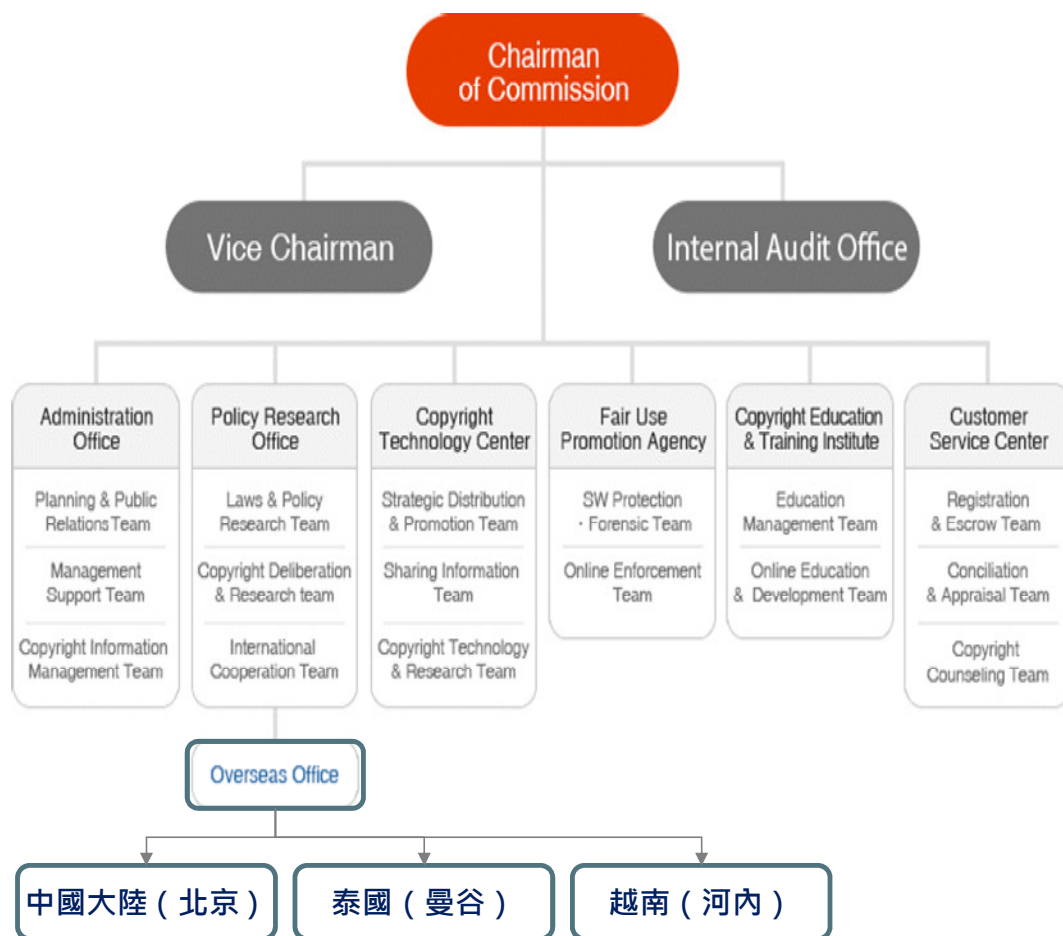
Chairman of Commission

Vice Chairman

Internal Audit Office

Administration Office

Planning & Public Relations Team

Management Support Team

Copyright Information Management Team

Policy Research Office

Laws & Policy Research Team

Copyright Deliberation & Research team

International Cooperation Team

Copyright Technology Center

Strategic Distribution & Promotion Team

Sharing Information Team

Copyright Technology & Research Team

Fair Use Promotion Agency

SW Protection · Forensic Team

Online Enforcement Team

Copyright Education & Training Institute

Education Management Team

Online Education & Development Team

Customer Service Center

Registration & Escrow Team

Conciliation & Appraisal Team

Copyright Counseling Team

Overseas Office

中國大陸（北京）

泰國（曼谷）

越南（河內）